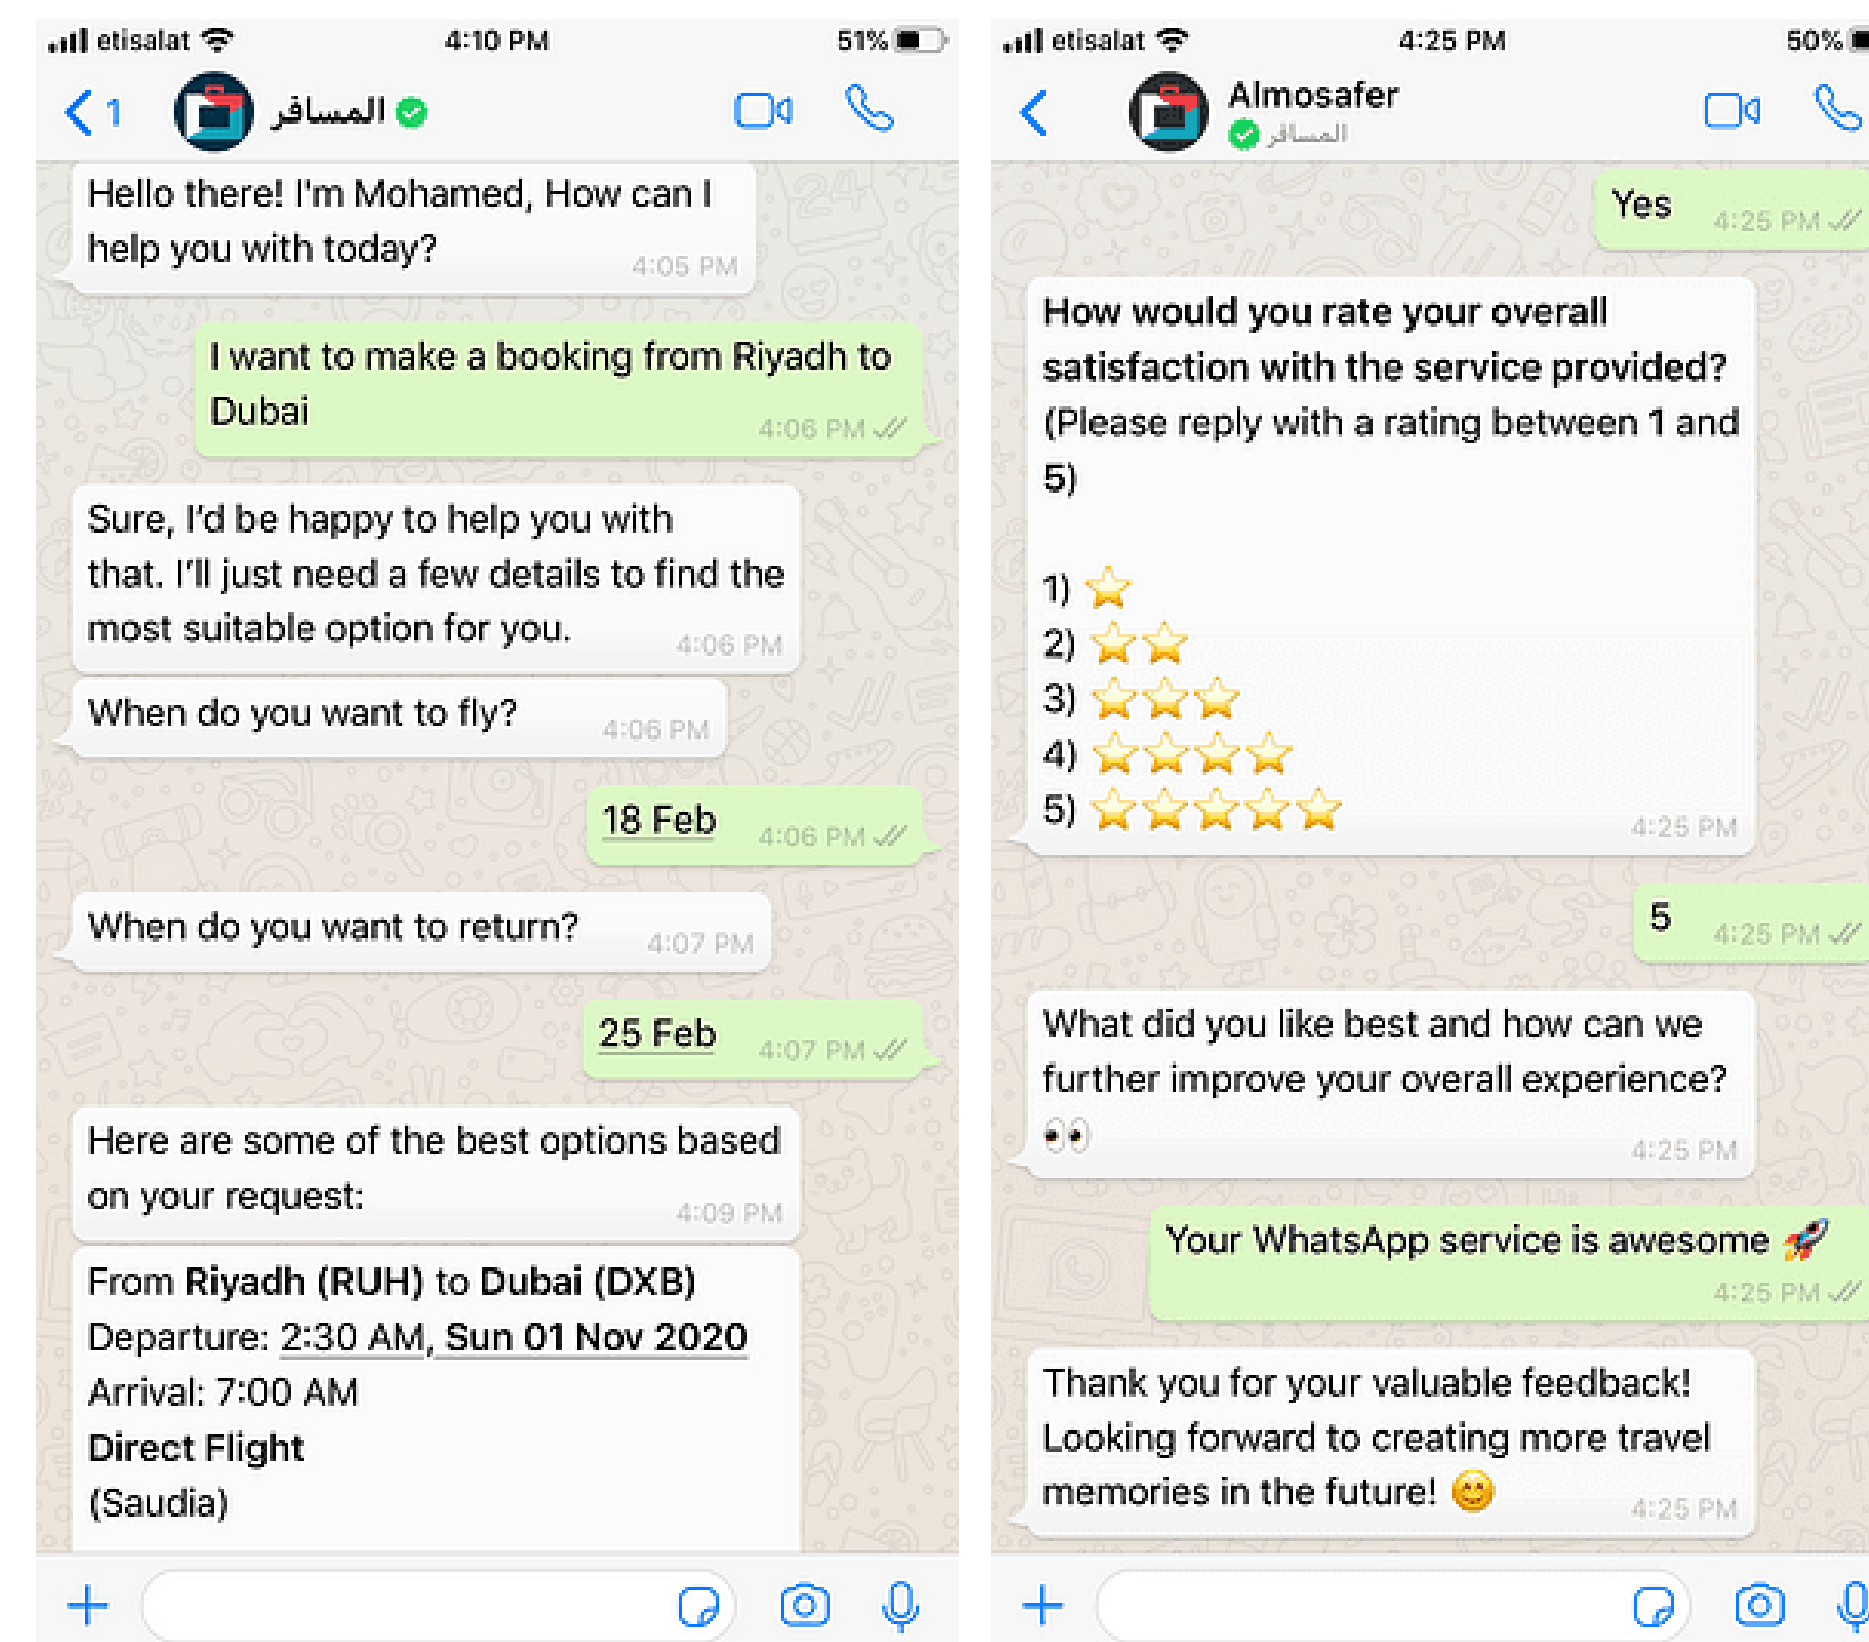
etisalat 4:10 PM 51%

1 المسافر

Hello there! I'm Mohamed, How can I help you with today? 4:05 PM

I want to make a booking from Riyadh to Dubai 4:06 PM

Sure, I'd be happy to help you with that. I'll just need a few details to find the most suitable option for you. 4:06 PM

When do you want to fly? 4:06 PM

18 Feb 4:06 PM

When do you want to return? 4:07 PM

25 Feb 4:07 PM

Here are some of the best options based on your request: 4:09 PM

From **Riyadh (RUH)** to **Dubai (DXB)**
Departure: 2:30 AM, **Sun 01 Nov 2020**
Arrival: 7:00 AM
**Direct Flight**
(Saudia)

etisalat 4:25 PM 50%

Almosafer
المسافر

Yes 4:25 PM

How would you rate your overall satisfaction with the service provided? (Please reply with a rating between 1 and 5)

1) ⭐
2) ⭐⭐
3) ⭐⭐⭐
4) ⭐⭐⭐⭐
5) ⭐⭐⭐⭐⭐ 4:25 PM

5 4:25 PM

What did you like best and how can we further improve your overall experience? 👀 4:25 PM

Your WhatsApp service is awesome 🚀 4:25 PM

Thank you for your valuable feedback! Looking forward to creating more travel memories in the future! 😊 4:25 PM